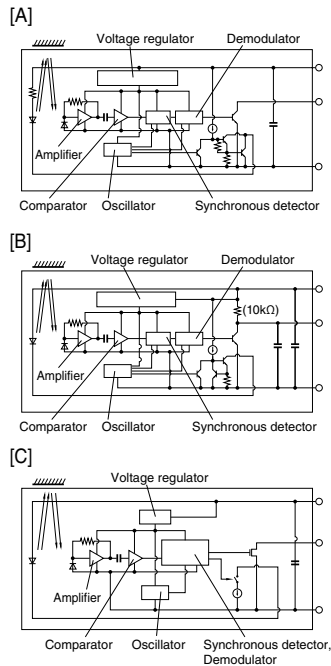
[A]

Voltage regulator

Demodulator

Amplifier

Comparator

Oscillator

Synchronous detector

[B]

Voltage regulator

Demodulator

(10kΩ)

Amplifier

Comparator

Oscillator

Synchronous detector

[C]

Voltage regulator

Amplifier

Comparator

Oscillator

Synchronous detector, Demodulator